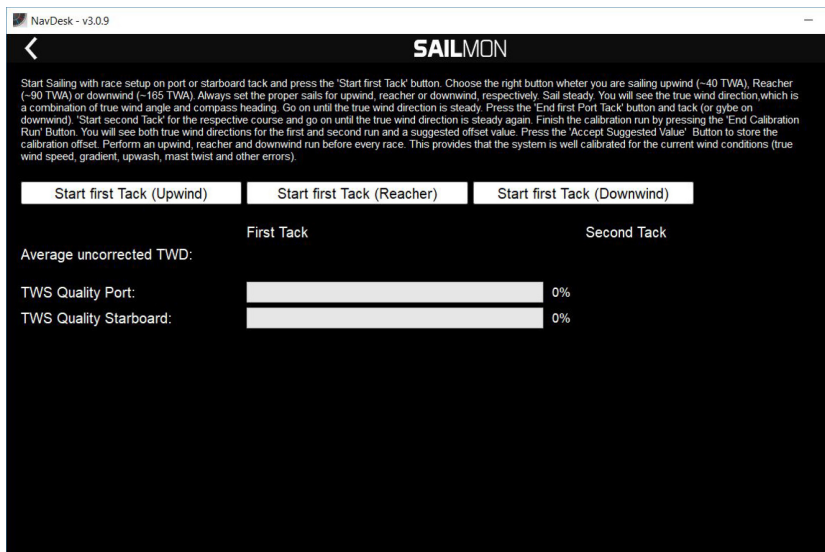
NavDesk - v3.0.9

SAILMON

Start Sailing with race setup on port or starboard tack and press the 'Start first Tack' button. Choose the right button wheter you are sailing upwind (~40 TWA), Reacher (~90 TWA) or downwind (~165 TWA). Always set the proper sails for upwind, reacher or downwind, respectively. Sail steady. You will see the true wind direction,which is a combination of true wind angle and compass heading. Go on until the true wind direction is steady. Press the 'End first Port Tack' button and tack (or gybe on downwind). 'Start second Tack' for the respective course and go on until the true wind direction is steady again. Finish the calibration run by pressing the 'End Calibration Run' Button. You will see both true wind directions for the first and second run and a suggested offset value. Press the 'Accept Suggested Value' Button to store the calibration offset. Perform an upwind, reacher and downwind run before every race. This provides that the system is well calibrated for the current wind conditions (true wind speed, gradient, upwash, mast twist and other errors).

Start first Tack (Upwind)

Start first Tack (Reacher)

Start first Tack (Downwind)

First Tack

Second Tack

Average uncorrected TWD:

TWS Quality Port:

0%

TWS Quality Starboard:

0%